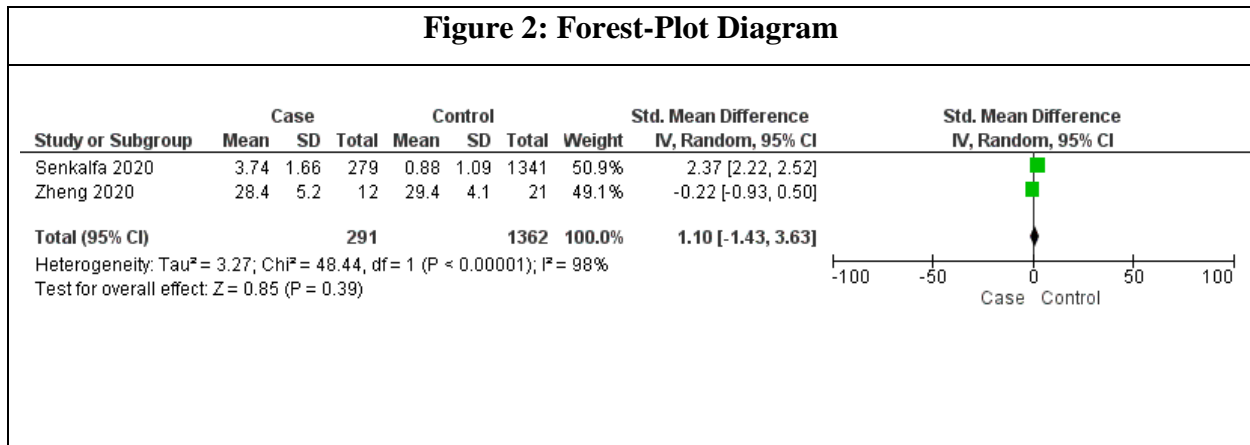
**Figure 2: Forest-Plot Diagram**

| Study or Subgroup | Case Mean | Case SD | Case Total | Control Mean | Control SD | Control Total | Weight | Std. Mean Difference IV, Random, 95% CI |
|---|---|---|---|---|---|---|---|---|
| Senkalfa 2020 | 3.74 | 1.66 | 279 | 0.88 | 1.09 | 1341 | 50.9% | 2.37 [2.22, 2.52] |
| Zheng 2020 | 28.4 | 5.2 | 12 | 29.4 | 4.1 | 21 | 49.1% | -0.22 [-0.93, 0.50] |
| **Total (95% CI)** | | | **291** | | | **1362** | **100.0%** | **1.10 [-1.43, 3.63]** |

Heterogeneity: Tau² = 3.27; Chi² = 48.44, df = 1 (P < 0.00001); I² = 98%
Test for overall effect: Z = 0.85 (P = 0.39)

Std. Mean Difference
IV, Random, 95% CI

-100 -50 0 50 100
Case Control